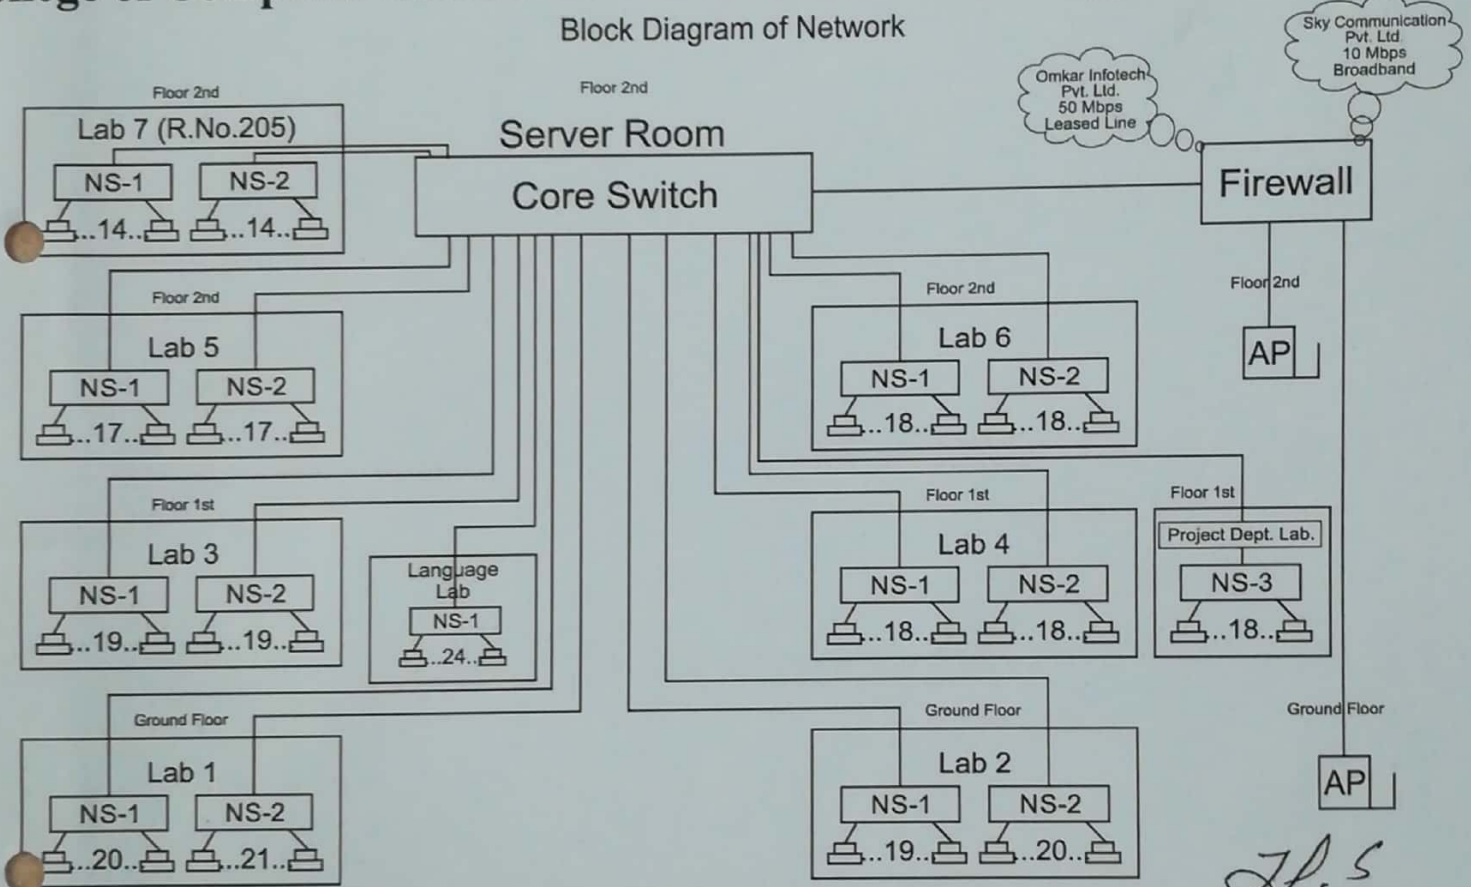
Block Diagram of Network

Sky Communication Pvt. Ltd. 10 Mbps Broadband

Omkar Infotech Pvt. Ltd. 50 Mbps Leased Line

Floor 2nd

Lab 7 (R.No.205)

NS-1 NS-2

..14.. ..14..

Floor 2nd

Server Room

Core Switch

Firewall

Floor 2nd

AP

Floor 2nd

Lab 5

NS-1 NS-2

..17.. ..17..

Floor 2nd

Lab 6

NS-1 NS-2

..18.. ..18..

Floor 1st

Lab 3

NS-1 NS-2

..19.. ..19..

Language Lab

NS-1

..24..

Floor 1st

Lab 4

NS-1 NS-2

..18.. ..18..

Floor 1st

Project Dept. Lab.

NS-3

..18..

Ground Floor

Lab 1

NS-1 NS-2

..20.. ..21..

Ground Floor

Lab 2

NS-1 NS-2

..19.. ..20..

Ground Floor

AP